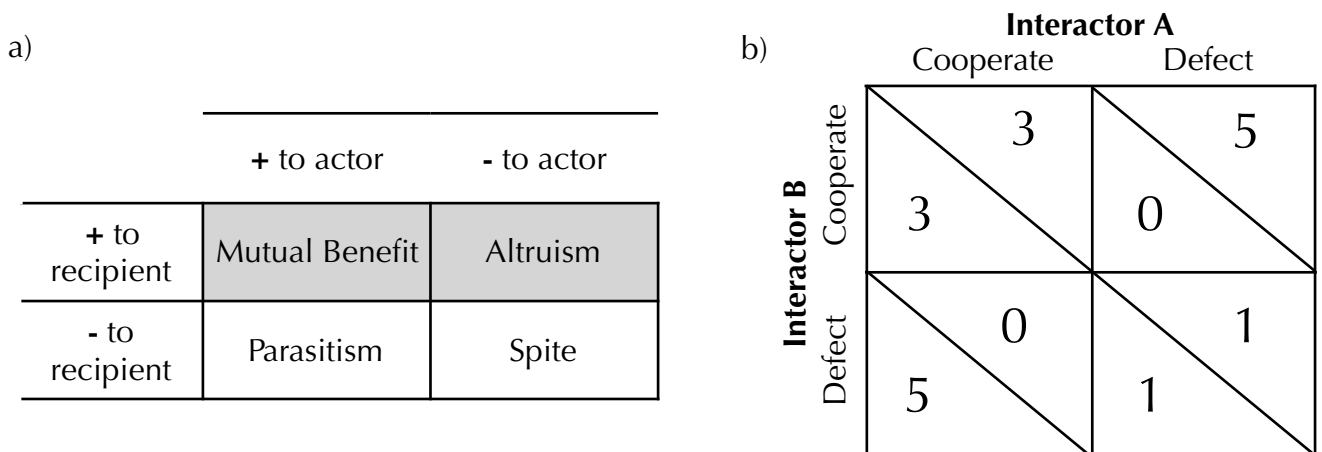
a)

| | + to actor | - to actor |
|---|---|---|
| + to recipient | Mutual Benefit | Altruism |
| - to recipient | Parasitism | Spite |

b)

Interactor A

| Interactor B | Cooperate | Defect |
|---|---|---|
| Cooperate | 3 / 3 | 5 / 0 |
| Defect | 0 / 5 | 1 / 1 |